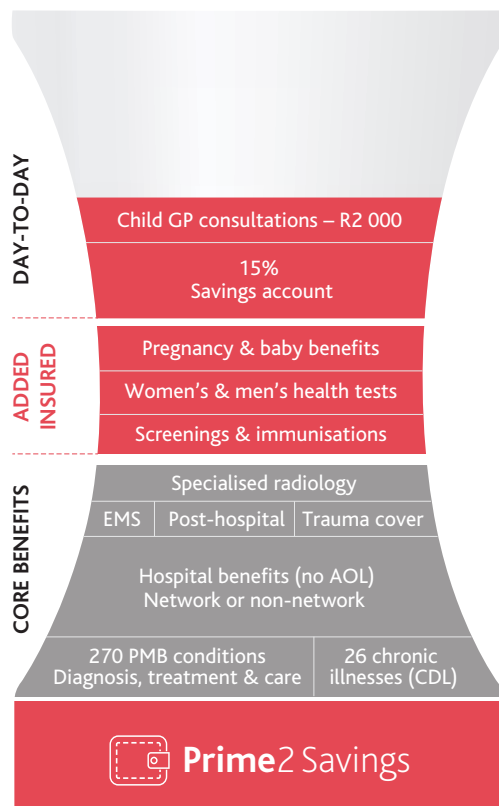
DAY-TO-DAY

Child GP consultations – R2 000

15%
Savings account

ADDED INSURED

Pregnancy & baby benefits

Women's & men's health tests

Screenings & immunisations

CORE BENEFITS

Specialised radiology

EMS | Post-hospital | Trauma cover

Hospital benefits (no AOL)
Network or non-network

270 PMB conditions
Diagnosis, treatment & care

26 chronic
illnesses (CDL)

Prime2 Savings